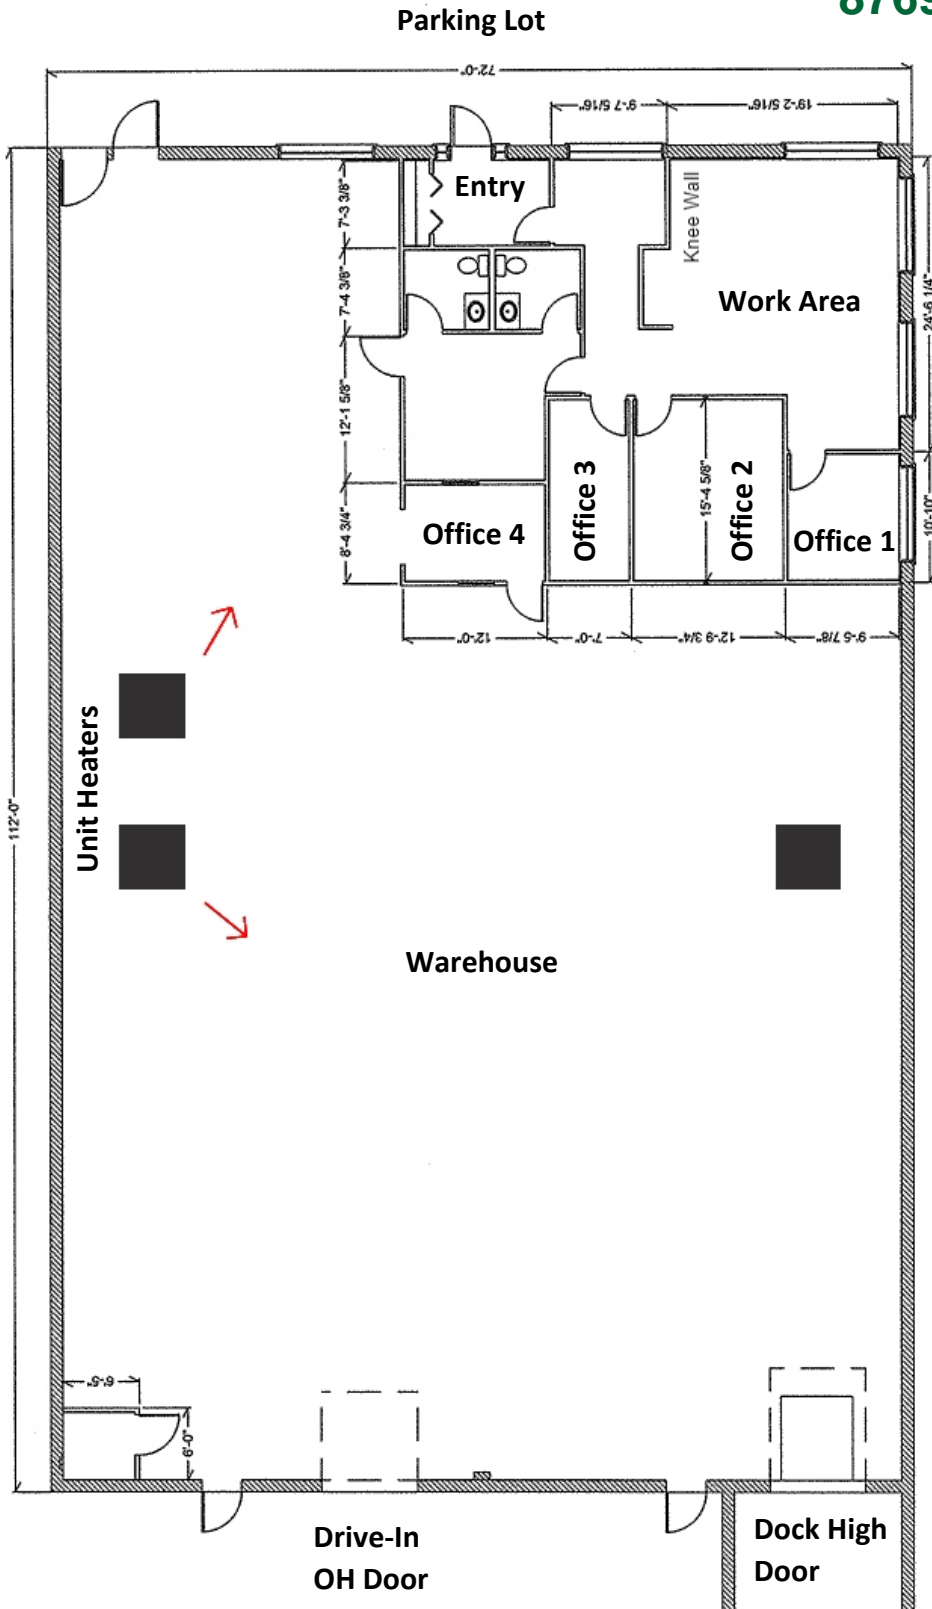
Parking Lot

8765

72'-0"

9'-7 5/16"

19'-2 5/16"

Entry

Knee Wall

7'-3 3/8"

7'-4 3/8"

Work Area

24'-6 1/4"

12'-1 5/8"

15'-4 5/8"

8'-4 3/4"

Office 4

Office 3

Office 2

Office 1

10'-10"

12'-0"

7'-0"

12'-9 3/4"

9'-5 7/8"

Unit Heaters

112'-0"

Warehouse

6'-5"

6'-0"

Drive-In OH Door

Dock High Door